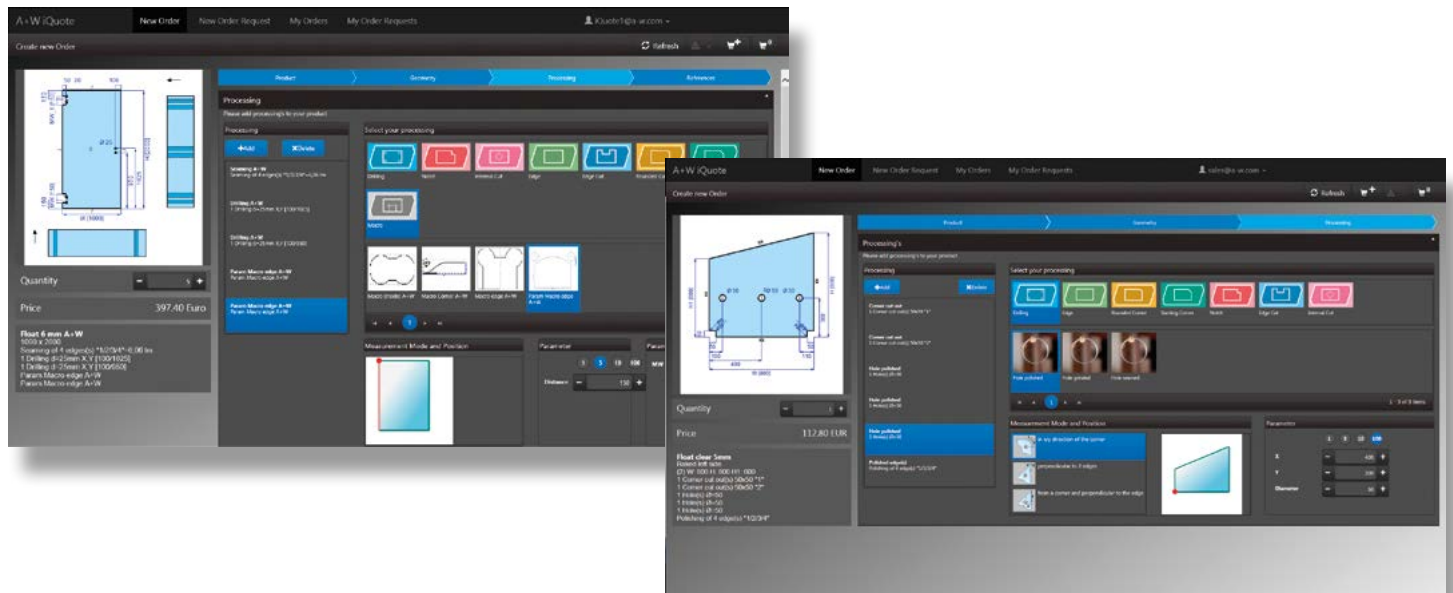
A+W iQuote New Order New Order Request My Orders My Order Requests Kiuote1@a-w.com

Create new Order

Refresh

Product Geometry Processing References

Processing

Please add processing's to your product

Processing

+Add ✖Delete

Seaming A+W
Seaming of 4 edge(s) "1/2/3/4"-0.06 lm

Drilling A+W
1 Drilling d=25mm X,Y [100/1025]

Drilling A+W
1 Drilling d=25mm X,Y [100/550]

Param Macro edge A+W
Param Macro edge A+W

Param Macro edge A+W
Param Macro edge A+W

Select your processing

Drilling Notch Internal Cut Edge Edge Cut Rounded Corner

Macro

Macro Double A+W Macro Corner A+W Macro edge A+W Param Macro edge A+W

1

Measurement Mode and Position

Parameter

Distance 150

Quantity 1

Price 397.40 Euro

Float 6 mm A+W
1000 x 2000
Seaming of 4 edge(s) "1/2/3/4"-0.06 lm
1 Drilling d=25mm X,Y [100/1025]
1 Drilling d=25mm X,Y [100/550]
Param Macro edge A+W
Param Macro edge A+W

A+W iQuote New Order New Order Request My Orders My Order Requests sales@a-w.com

Create new Order

Refresh

Product Geometry Processing

Processing's

Please add processing's to your product

Processing

+Add ✖Delete

Corner cut out
1 Corner cut out(s) 50x50 "1"

Corner cut out
1 Corner cut out(s) 50x50 "2"

Hole polished
1 Hole(s) Ø=50

Hole polished
1 Hole(s) Ø=50

Hole polished
1 Hole(s) Ø=50

Polished edge(s)
Polishing of 4 edge(s) "1/2/3/4"

Select your processing

Drilling Edge Rounded Corner Slanting Corner Notch Edge Cut Internal Cut

Hole polished Hole grinded Hole seamed

1

1 - 3 of 3 items

Measurement Mode and Position

in any direction of the corner

perpendicular to 2 edges

from a corner and perpendicular to the edge

Parameter

X 400

Y 200

Diameter 50

Quantity 1

Price 112.80 EUR

Float clear 5mm
Raked left side
(7) W 100 H1 800 H1 600
1 Corner cut out(s) 50x50 "1"
1 Corner cut out(s) 50x50 "2"
1 Hole(s) Ø=50
1 Hole(s) Ø=50
1 Hole(s) Ø=50
Polishing of 4 edge(s) "1/2/3/4"